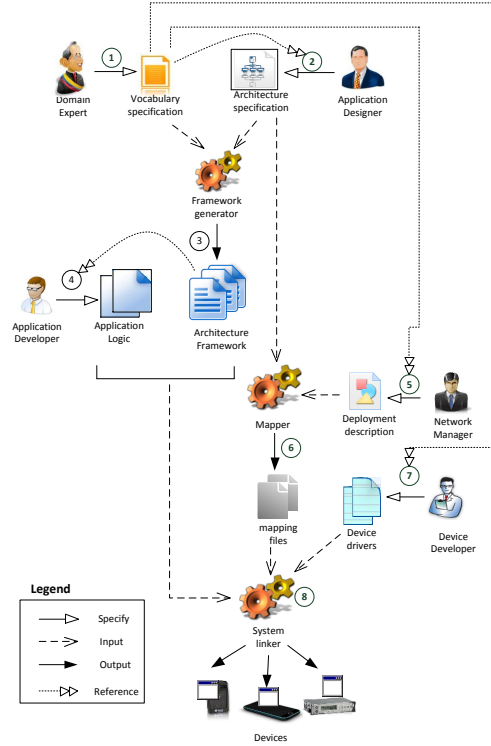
1
Domain Expert
Vocabulary specification
2
Architecture specification
Application Designer
Framework generator
3
4
Application Developer
Application Logic
Architecture Framework
Mapper
5
Deployment description
Network Manager
6
7
mapping files
Device drivers
Device Developer
Legend
Specify
Input
Output
Reference
8
System linker
Devices